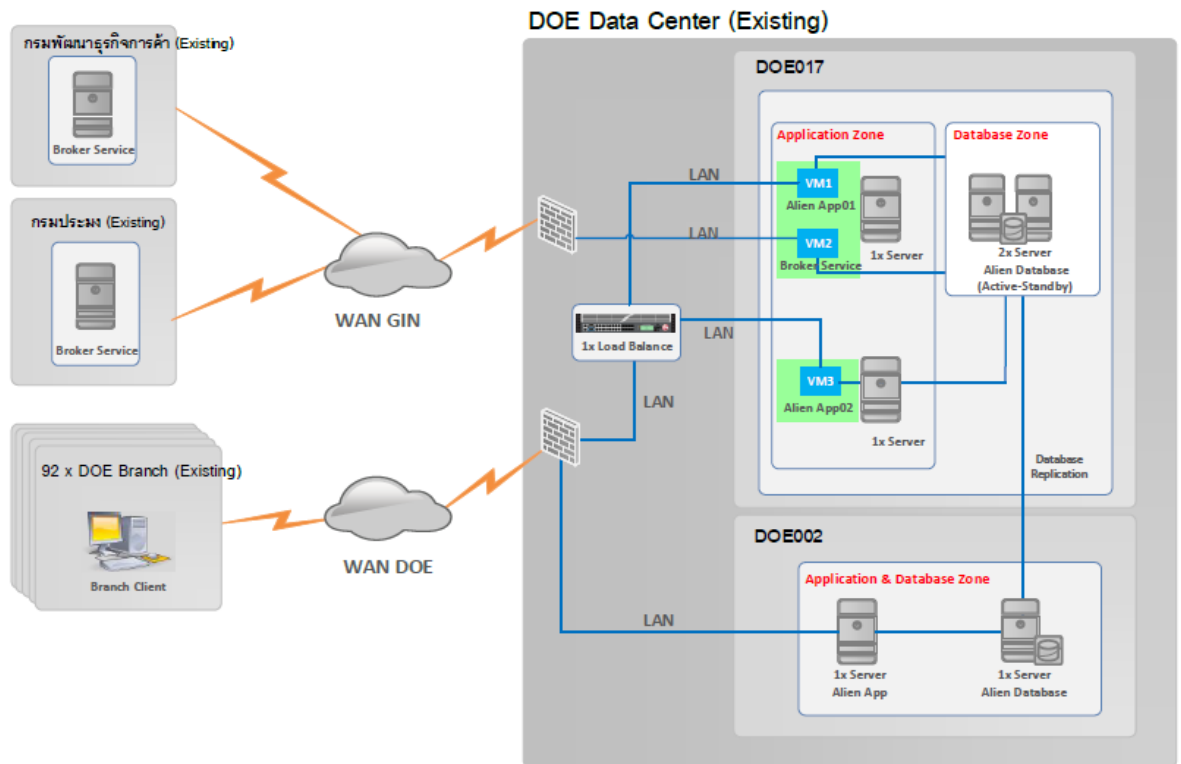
DOE Data Center (Existing)

กรมพัฒนาธุรกิจการค้า (Existing)

Broker Service

กรมประมง (Existing)

Broker Service

92 x DOE Branch (Existing)

Branch Client

WAN GIN

WAN DOE

DOE017

Application Zone

VM1
Alien App01

VM2
Broker Service

1x Server

Database Zone

2x Server
Alien Database
(Active-Standby)

LAN

LAN

LAN

1x Load Balance

LAN

VM3
Alien App02

1x Server

Database Replication

DOE002

Application & Database Zone

LAN

1x Server
Alien App

1x Server
Alien Database